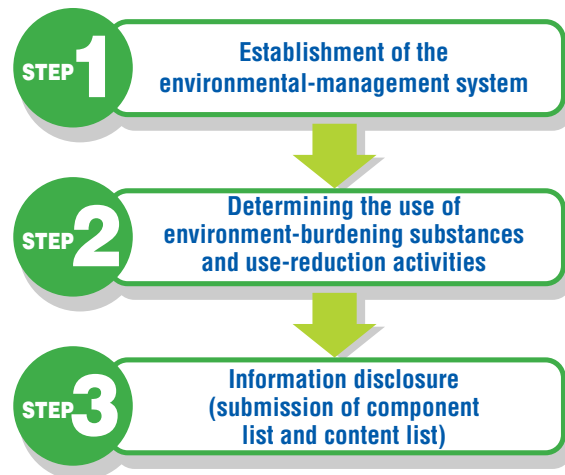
STEP 1
Establishment of the environmental-management system

STEP 2
Determining the use of environment-burdening substances and use-reduction activities

STEP 3
Information disclosure (submission of component list and content list)